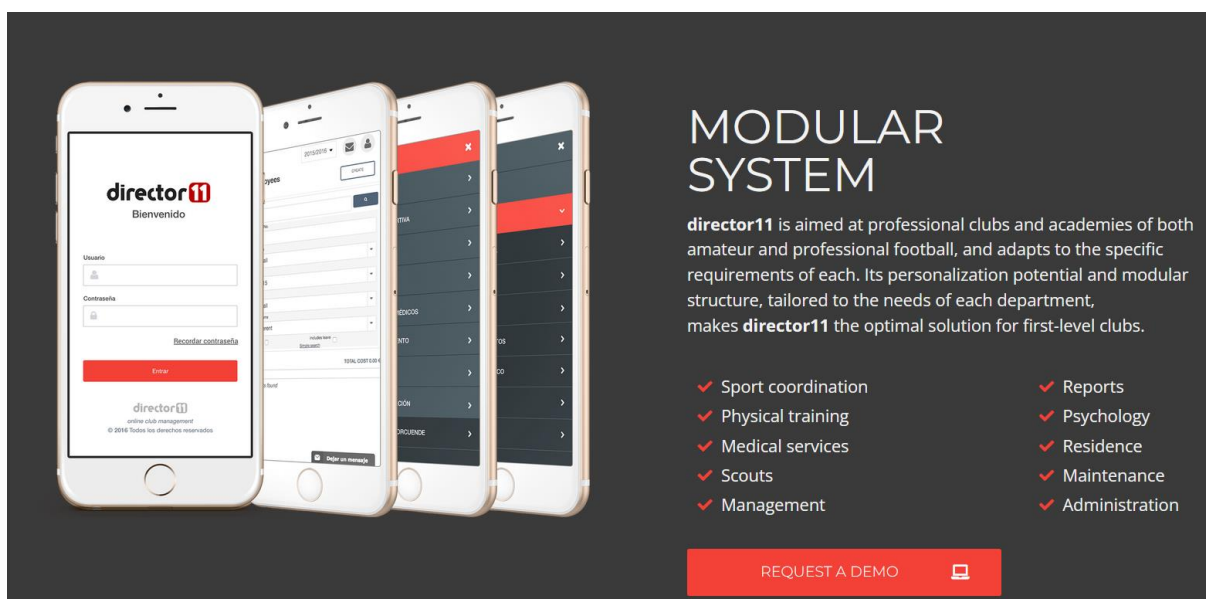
director11
Bienvenido

Usuario

Contraseña

Recordar contraseña

Entrar

director11
online club management
© 2016 Todos los derechos reservados

2015/2016

oyees

TOTAL COST 0.00

Dejar un mensaje

MODULAR SYSTEM

**director11** is aimed at professional clubs and academies of both amateur and professional football, and adapts to the specific requirements of each. Its personalization potential and modular structure, tailored to the needs of each department, makes **director11** the optimal solution for first-level clubs.

✔ Sport coordination
✔ Physical training
✔ Medical services
✔ Scouts
✔ Management

✔ Reports
✔ Psychology
✔ Residence
✔ Maintenance
✔ Administration

REQUEST A DEMO